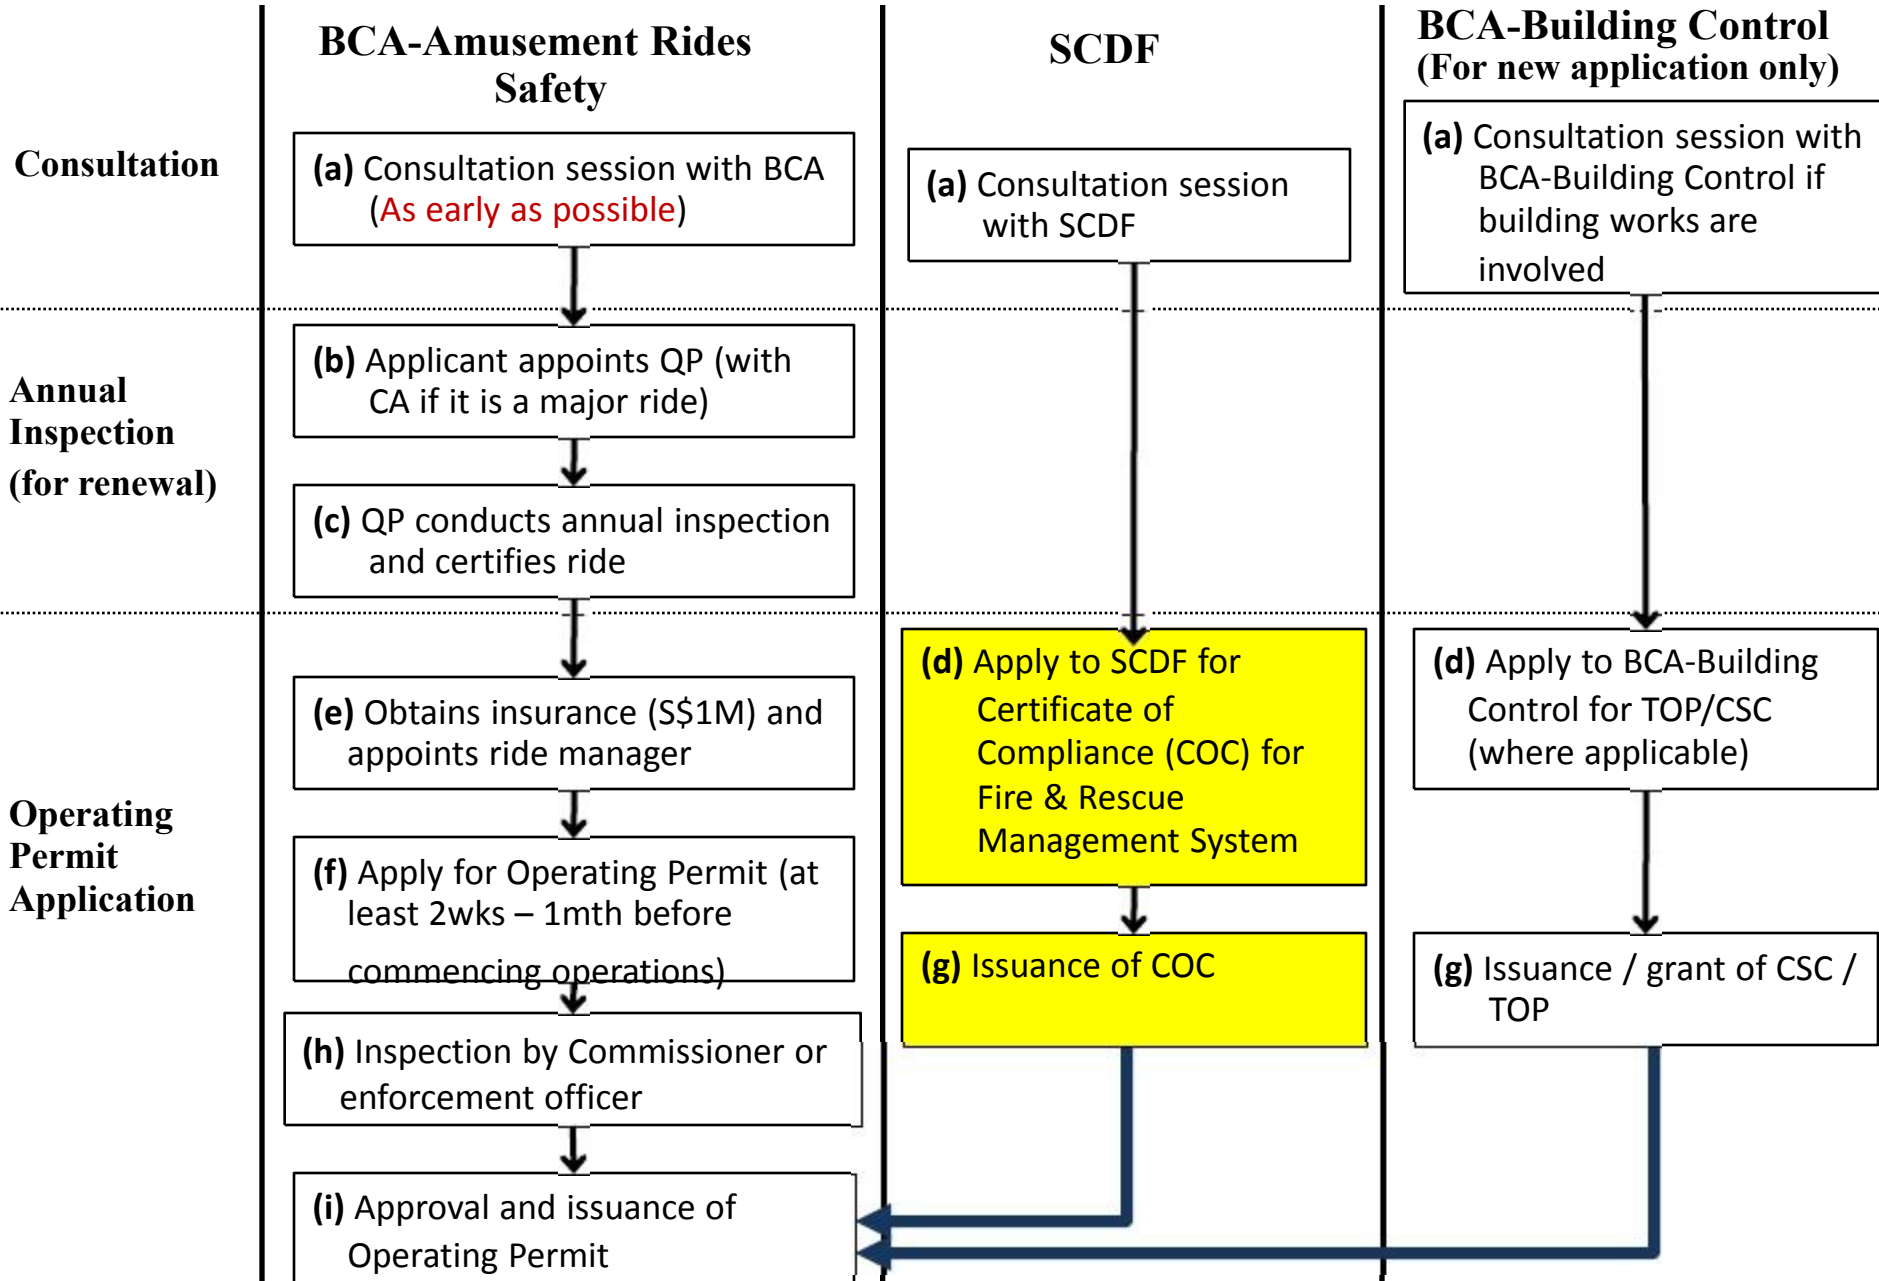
BCA-Amusement Rides Safety

SCDF

BCA-Building Control (For new application only)

Consultation

(a) Consultation session with BCA (As early as possible)

(a) Consultation session with SCDF

(a) Consultation session with BCA-Building Control if building works are involved

Annual Inspection (for renewal)

(b) Applicant appoints QP (with CA if it is a major ride)

(c) QP conducts annual inspection and certifies ride

Operating Permit Application

(d) Apply to SCDF for Certificate of Compliance (COC) for Fire & Rescue Management System

(d) Apply to BCA-Building Control for TOP/CSC (where applicable)

(e) Obtains insurance (S$1M) and appoints ride manager

(f) Apply for Operating Permit (at least 2wks – 1mth before commencing operations)

(g) Issuance of COC

(g) Issuance / grant of CSC / TOP

(h) Inspection by Commissioner or enforcement officer

(i) Approval and issuance of Operating Permit